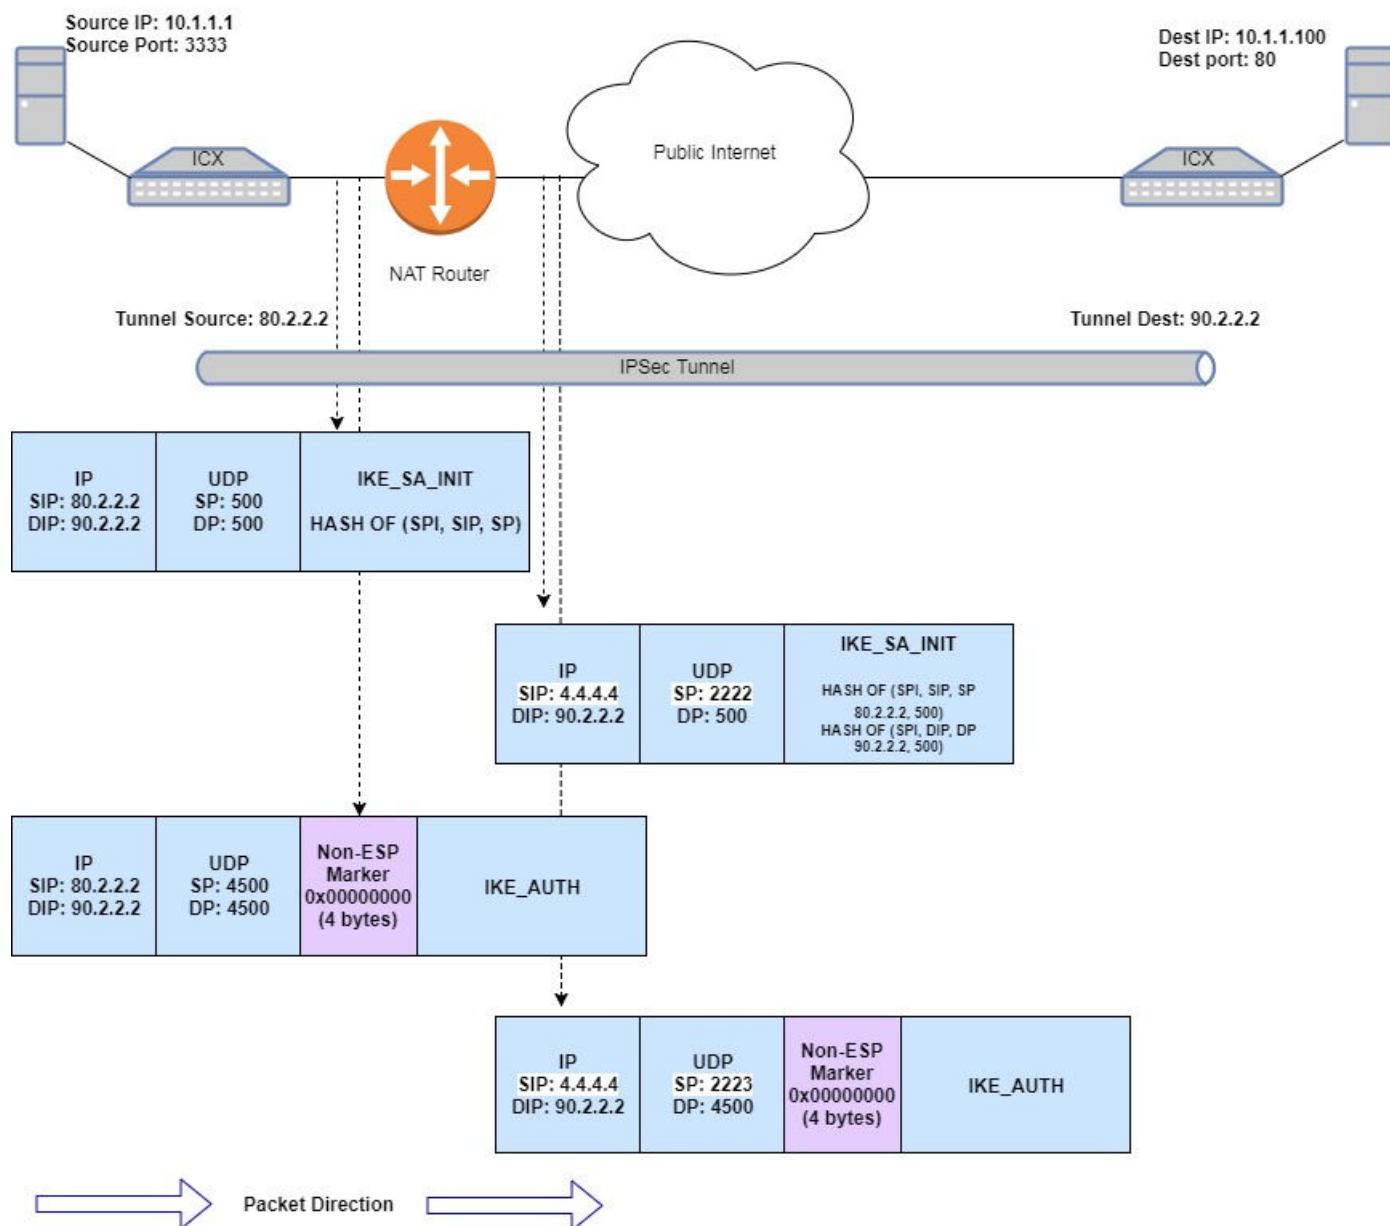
Source IP: 10.1.1.1
Source Port: 3333

Dest IP: 10.1.1.100
Dest port: 80

ICX

Public Internet

ICX

NAT Router

Tunnel Source: 80.2.2.2

Tunnel Dest: 90.2.2.2

IPSec Tunnel

| IP SIP: 80.2.2.2 DIP: 90.2.2.2 | UDP SP: 500 DP: 500 | IKE_SA_INIT HASH OF (SPI, SIP, SP) |
|---|---|---|

| IP SIP: 4.4.4.4 DIP: 90.2.2.2 | UDP SP: 2222 DP: 500 | IKE_SA_INIT HASH OF (SPI, SIP, SP 80.2.2.2, 500) HASH OF (SPI, DIP, DP 90.2.2.2, 500) |
|---|---|---|

| IP SIP: 80.2.2.2 DIP: 90.2.2.2 | UDP SP: 4500 DP: 4500 | Non-ESP Marker 0x00000000 (4 bytes) | IKE_AUTH |
|---|---|---|---|

| IP SIP: 4.4.4.4 DIP: 90.2.2.2 | UDP SP: 2223 DP: 4500 | Non-ESP Marker 0x00000000 (4 bytes) | IKE_AUTH |
|---|---|---|---|

Packet Direction